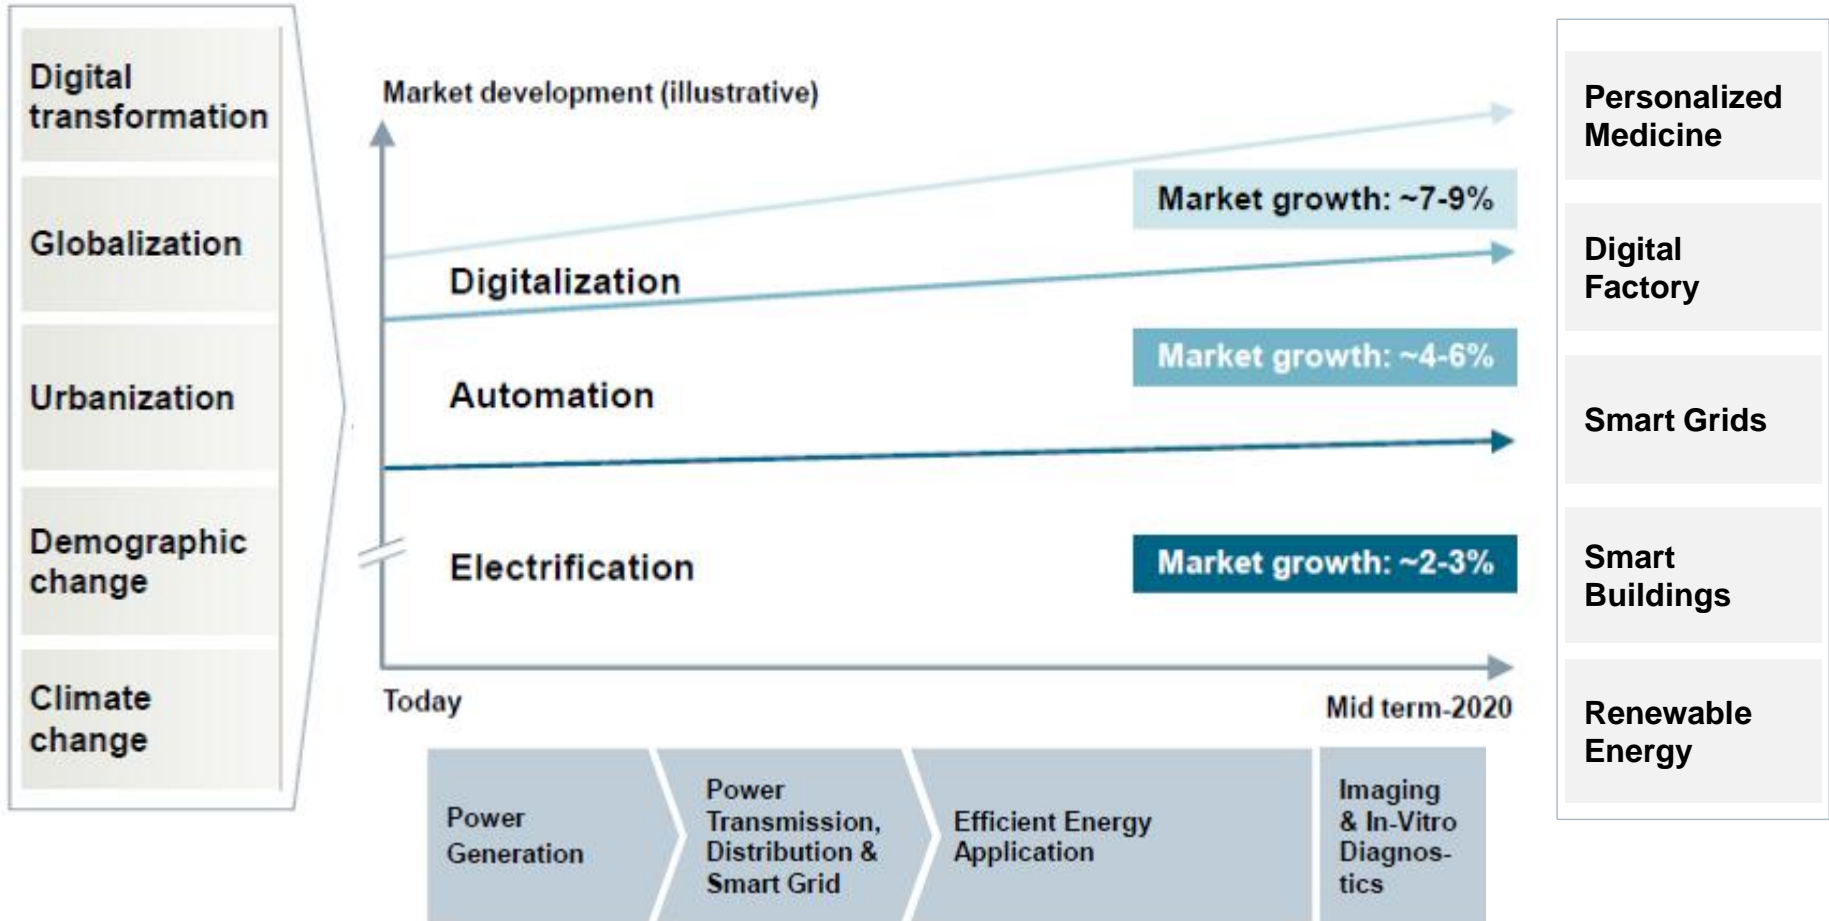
Digital transformation

Globalization

Urbanization

Demographic change

Climate change

Market development (illustrative)

Market growth: ~7-9%

Digitalization

Market growth: ~4-6%

Automation

Electrification

Market growth: ~2-3%

Today

Mid term-2020

Power Generation

Power Transmission, Distribution & Smart Grid

Efficient Energy Application

Imaging & In-Vitro Diagnostics

Personalized Medicine

Digital Factory

Smart Grids

Smart Buildings

Renewable Energy